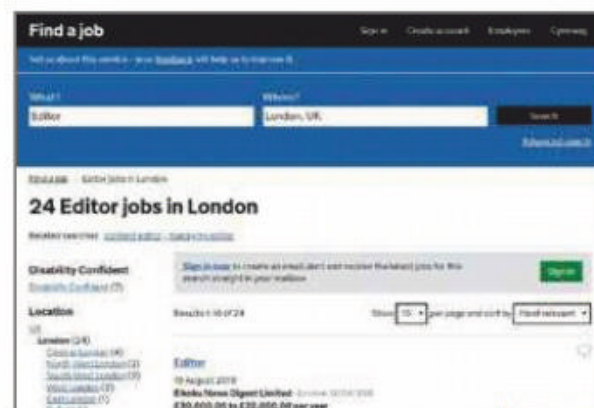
Find a job

Sign in Create account Employers Cymraeg

Tell us about this service – your feedback will help us to improve it.

What? Editor

Where? London, UK

Search

Advanced search

Find a job > Editor jobs in London

24 Editor jobs in London

Related searches: content editor · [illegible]

Disability Confident
Disability Confident (7)

Location
UK
London (24)
Central London (4)
North West London (3)
South West London (3)
West London (3)
East London (1)
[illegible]

Sign in now to create an email alert and receive the latest jobs for this search straight in your mailbox.

Sign in

Results 1-10 of 24

Show 10 per page and sort by Most relevant

Editor

19 August 2019
Ebeku News Digest Limited – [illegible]
£30,000.00 to £35,000.00 per year